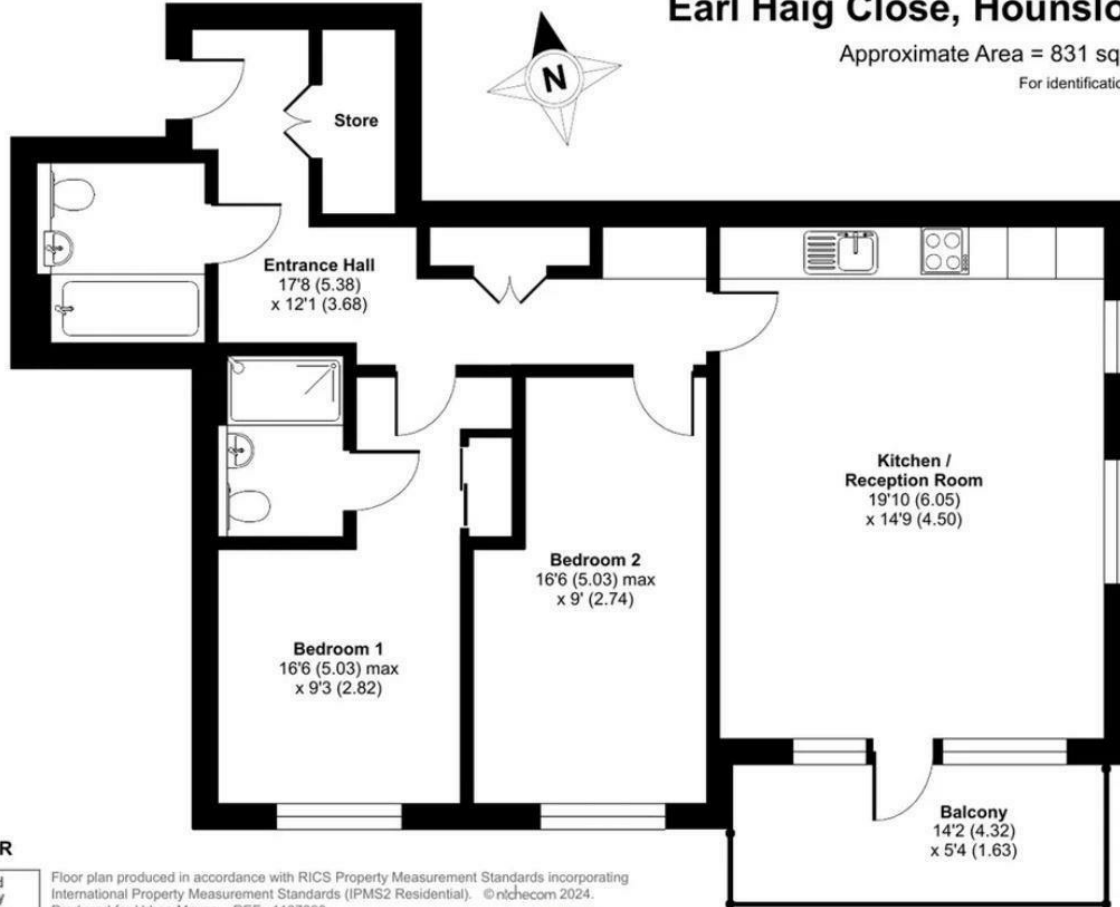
Earl Haig Close, Hounslo

Approximate Area = 831 sq

For identificatio

N

Store

Entrance Hall
17'8 (5.38)
x 12'1 (3.68)

Kitchen /
Reception Room
19'10 (6.05)
x 14'9 (4.50)

Bedroom 2
16'6 (5.03) max
x 9' (2.74)

Bedroom 1
16'6 (5.03) max
x 9'3 (2.82)

Balcony
14'2 (4.32)
x 5'4 (1.63)

R

Floor plan produced in accordance with RICS Property Measurement Standards incorporating International Property Measurement Standards (IPMS2 Residential). ©nichecom 2024.
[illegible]